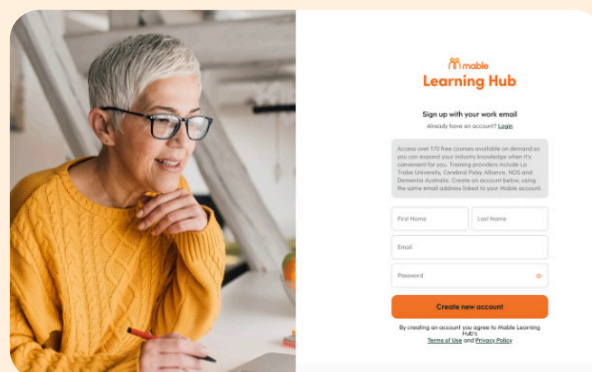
mable
Learning Hub

Sign up with your work email
Already have an account? Login

Access over 170 free courses available on demand so you can expand your industry knowledge when it's convenient for you. Training providers include La Trobe University, Cerebral Palsy Alliance, NDS and Dementia Australia. Create an account below using the same email address linked to your Mable account.

First Name
Last Name
Email
Password

Create new account

By creating an account you agree to Mable Learning Hub's Terms of Use and Privacy Policy